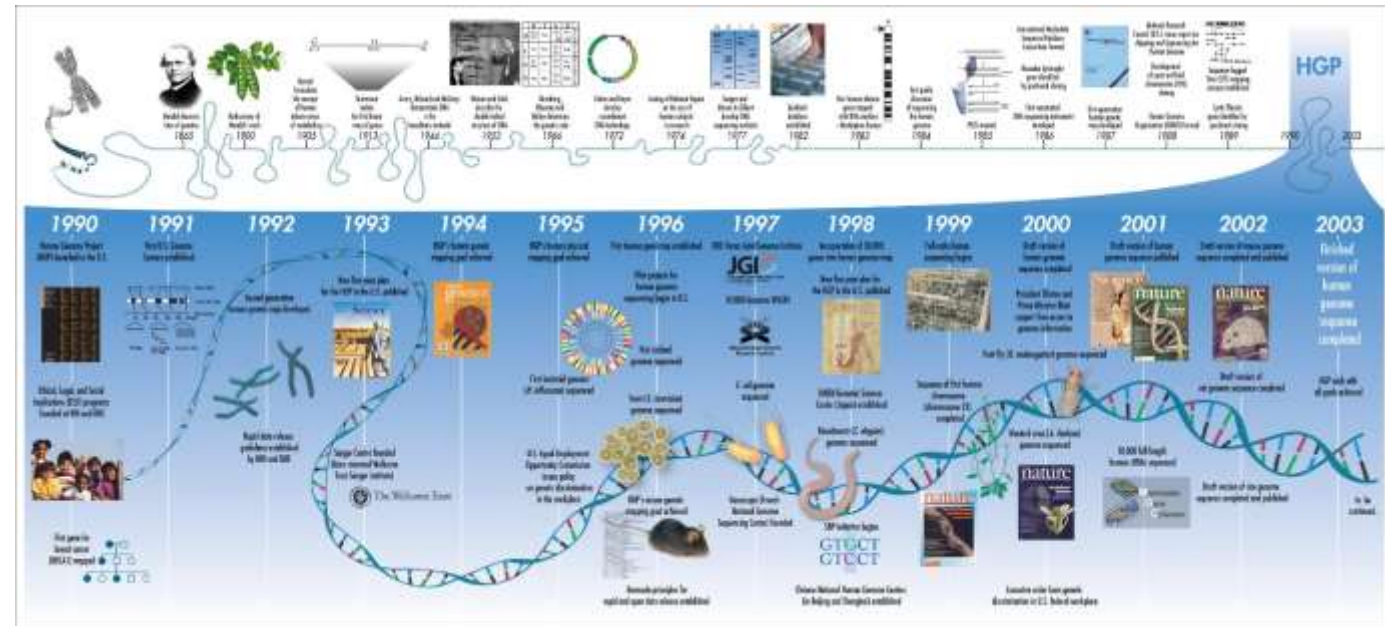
HGP

1865 1900 1905 1913 1944 1953 1966 1972 1976 1977 1982 1983 1984 1985 1986 1987 1988 1989 1990 2003

1990

1991

1992

1993

1994

1995

1996

1997

1998

1999

2000

2001

2002

2003

Finished version of human genome sequence completed

JGI

The Wellcome Trust

nature

nature

nature

nature

GTCCT
GTCCT